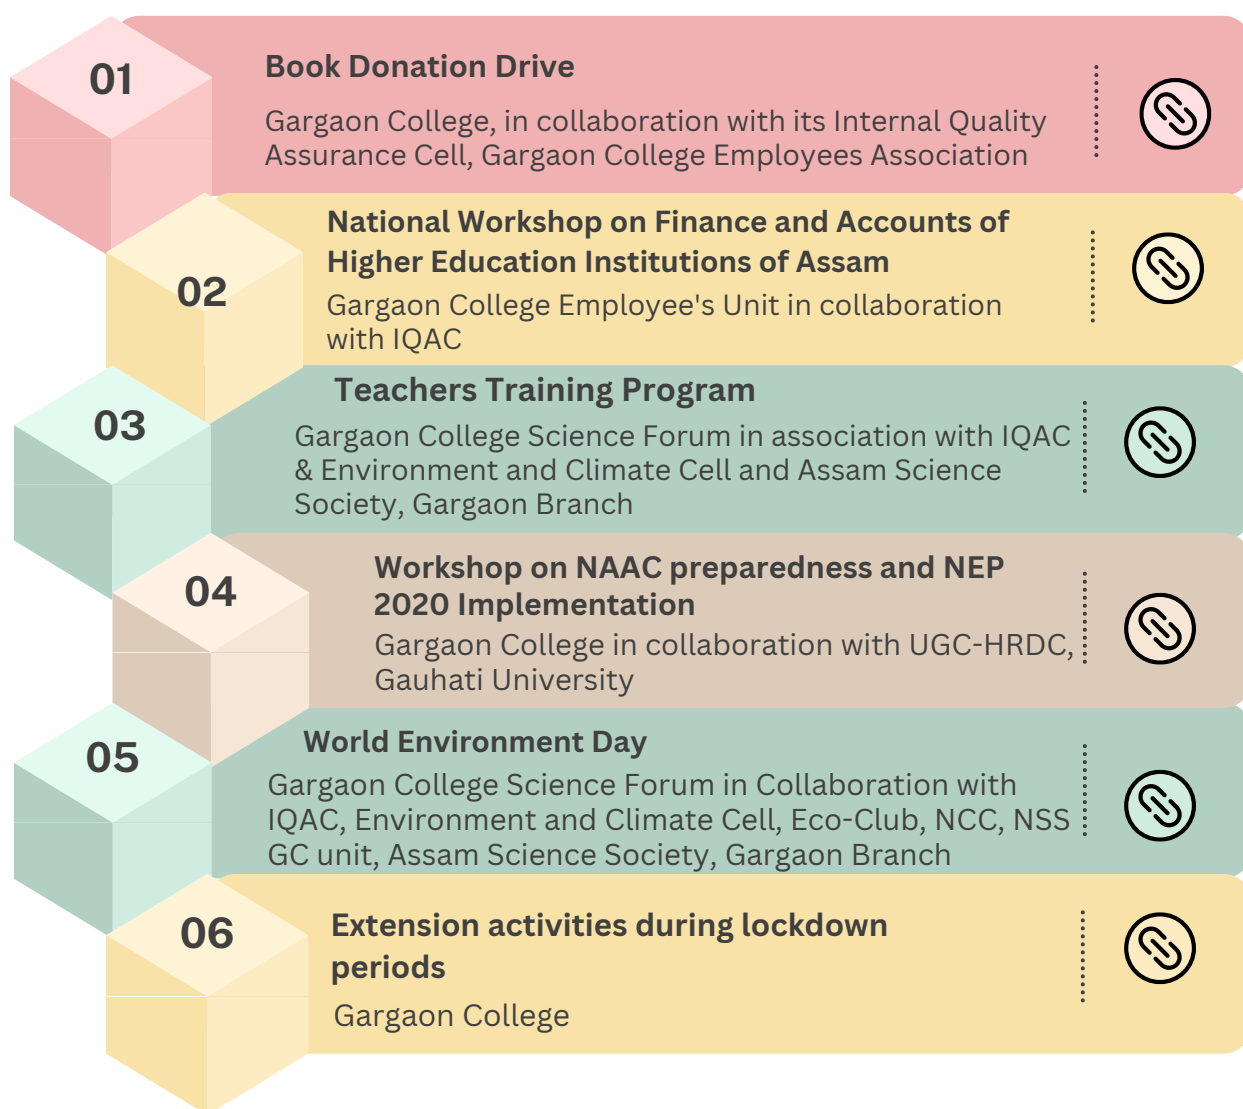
01

Book Donation Drive

Gargaon College, in collaboration with its Internal Quality Assurance Cell, Gargaon College Employees Association

02

National Workshop on Finance and Accounts of Higher Education Institutions of Assam

Gargaon College Employee's Unit in collaboration with IQAC

03

Teachers Training Program

Gargaon College Science Forum in association with IQAC & Environment and Climate Cell and Assam Science Society, Gargaon Branch

04

Workshop on NAAC preparedness and NEP 2020 Implementation

Gargaon College in collaboration with UGC-HRDC, Gauhati University

05

World Environment Day

Gargaon College Science Forum in Collaboration with IQAC, Environment and Climate Cell, Eco-Club, NCC, NSS GC unit, Assam Science Society, Gargaon Branch

06

Extension activities during lockdown periods

Gargaon College